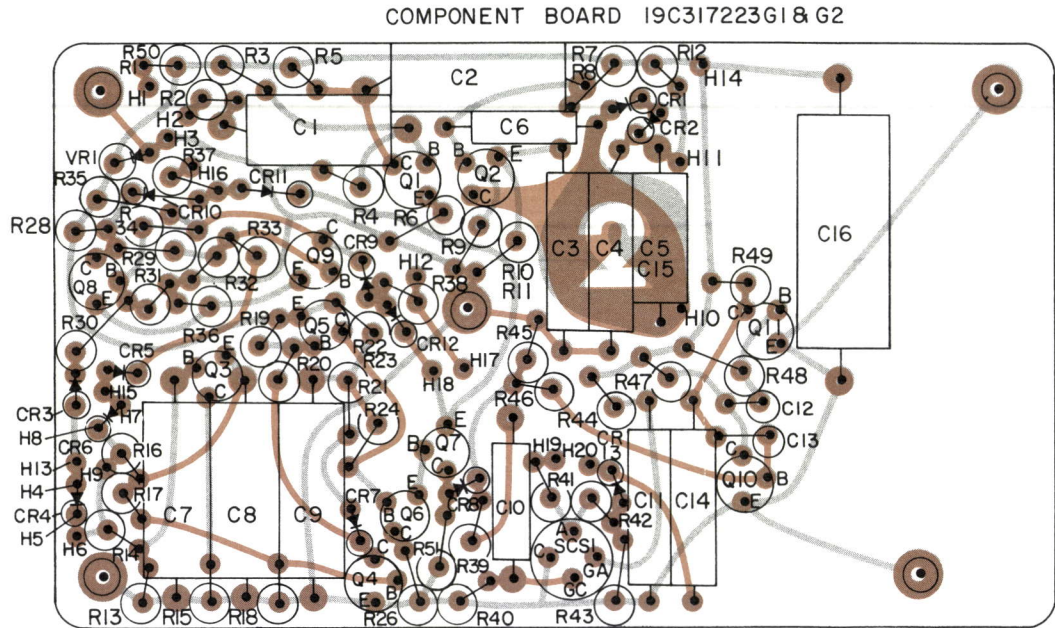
COMPONENT BOARD 19C317223G1 & G2

R50 R1 H1 R2 H2 H3 R3 R5 C1 C2 R7 R8 R12 H14 CR1 CR2 H11 C6 VR1 R37 H16 CR11 R35 CR10 R 34 R28 R29 R33 R31 R32 C B Q8 E R30 C B Q1 E R4 R6 B C Q2 E R9 R10 R11 C3 C4 C5 C15 2 C16 R49 C9 Q9 E B CR9 H12 R38 H10 C Q11 B E R36 R19 Q5 E C B R22 R23 CR12 H17 H18 R45 R48 CR5 B E Q3 C R20 R21 H15 H7 CR3 H8 R24 R46 R47 R44 C12 C13 E Q7 B C CR6 R16 H13 H9 H4 R17 CR4 H5 H6 R14 C7 C8 C9 CR7 E B Q6 C CR8 C10 H19 H20 CR13 R41 C11 C14 C Q10 B E A R42 C SCS1 GA GC R51 C Q4 E B R39 R13 R15 R18 R26 R40 R43